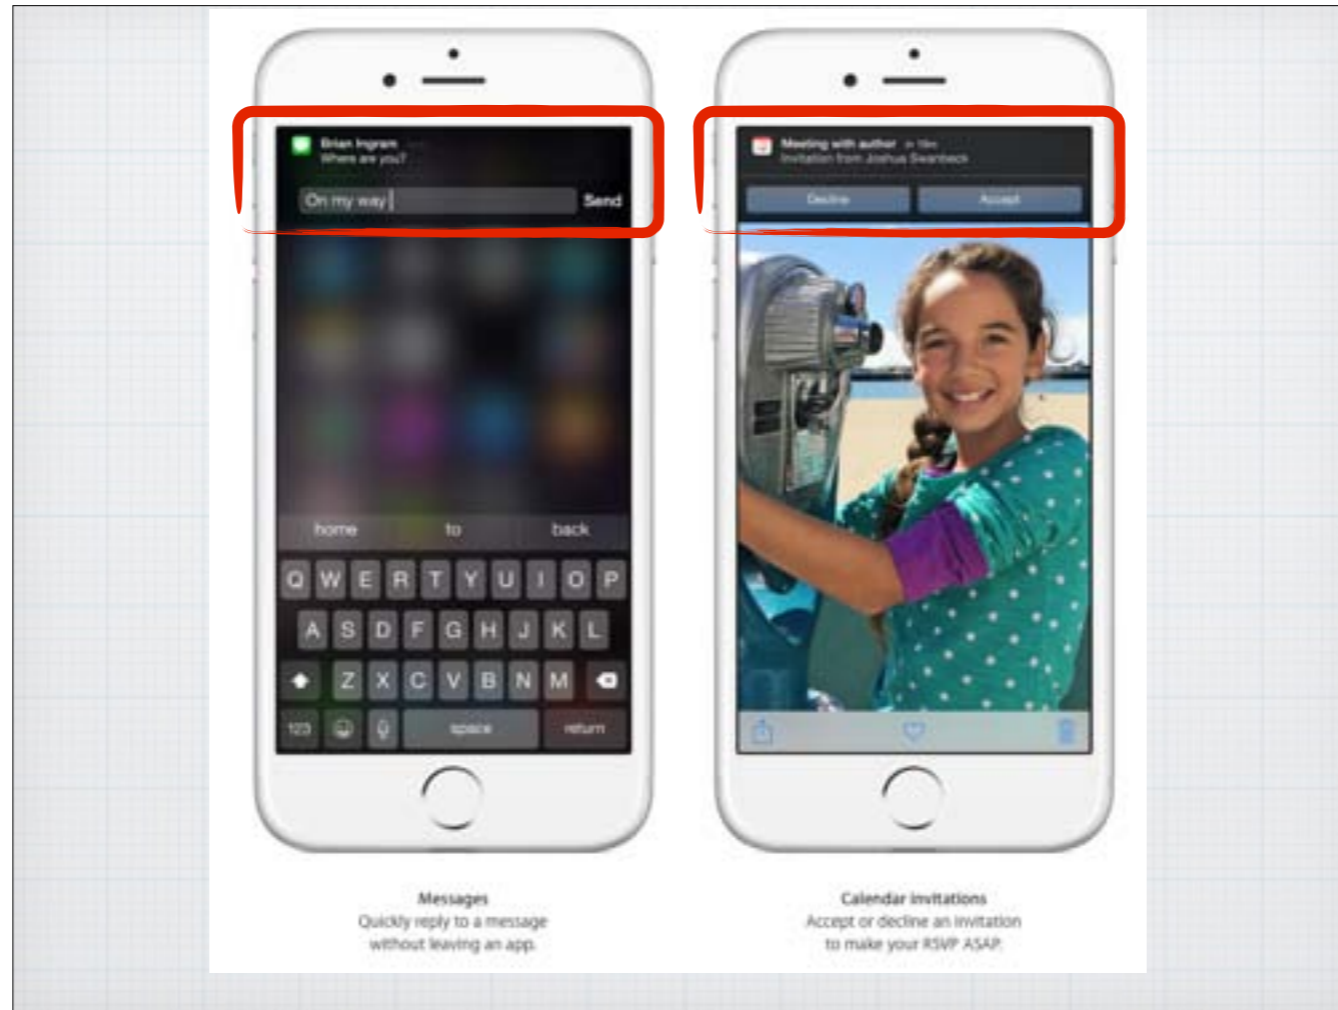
Brian Ingram
Where are you?

On my way

Send

home

to

back

Q W E R T Y U I O P

A S D F G H J K L

Z X C V B N M

123

space

return

Meeting with author in 15m
Invitation from Joshua Swanbeck

Decline

Accept

Messages
Quickly reply to a message without leaving an app.

Calendar invitations
Accept or decline an invitation to make your RSVP ASAP.